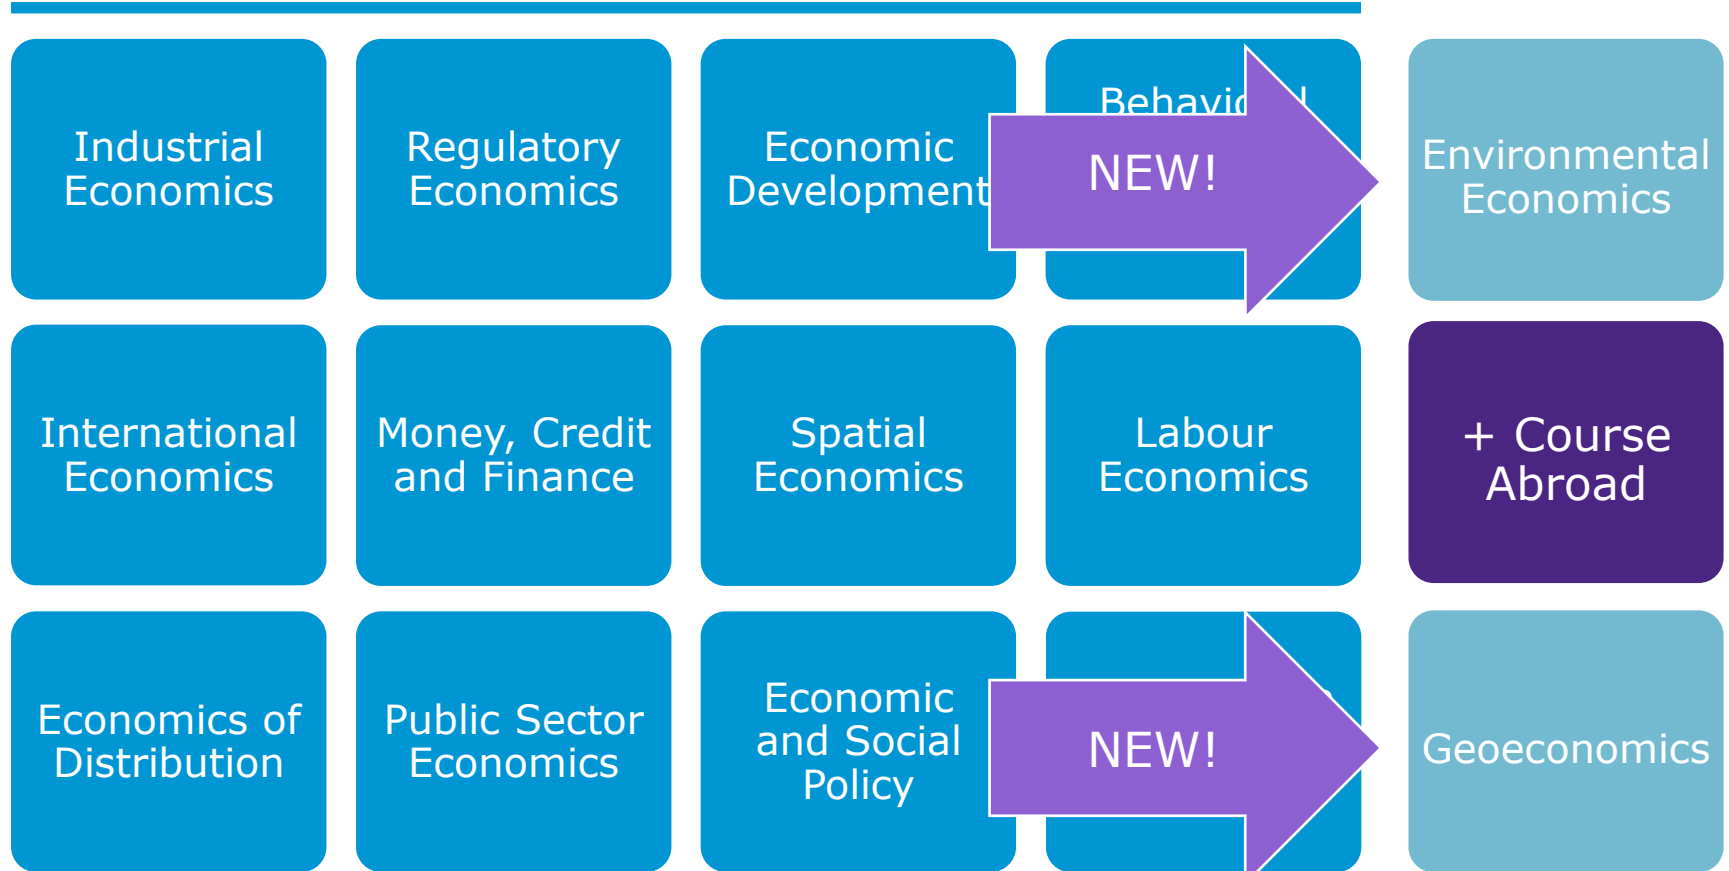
Industrial Economics

Regulatory Economics

Economic Development

Behavio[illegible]l

NEW!

Environmental Economics

International Economics

Money, Credit and Finance

Spatial Economics

Labour Economics

+ Course Abroad

Economics of Distribution

Public Sector Economics

Economic and Social Policy

NEW!

Geoeconomics